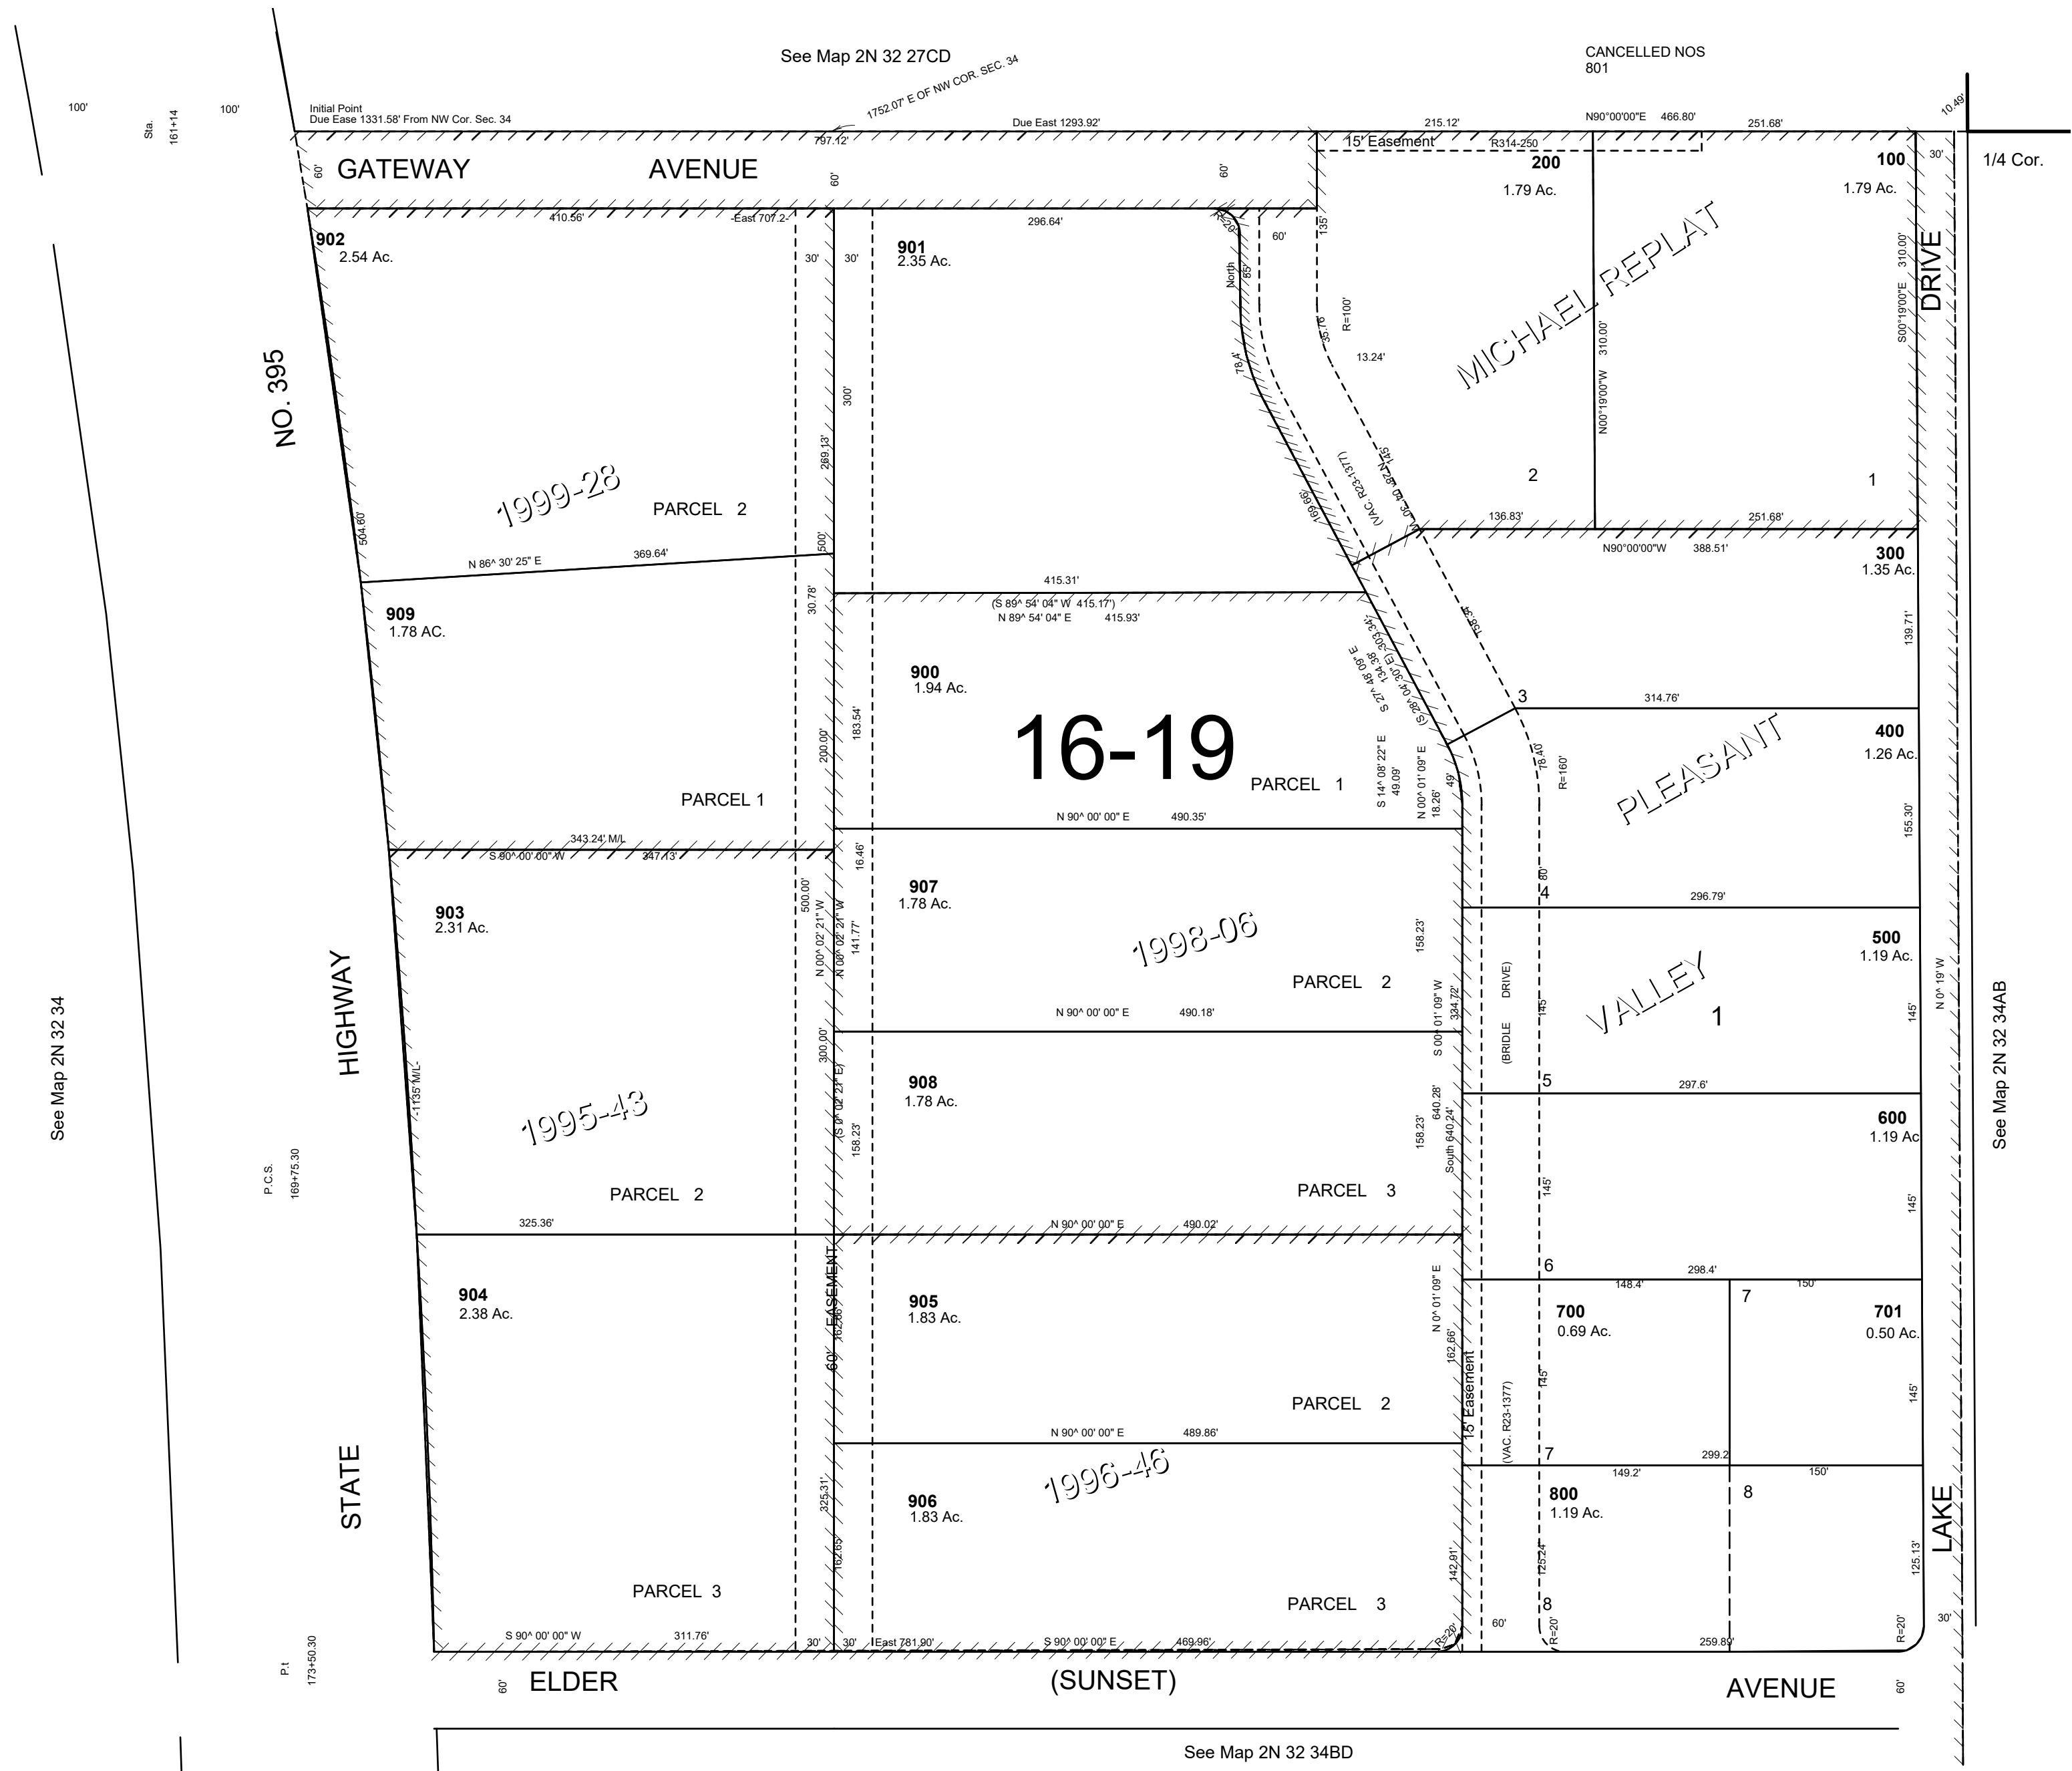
See Map 2N 32 27CD

CANCELLED NOS
801

100'
Sta.
161+14
100'

Initial Point
Due Ease 1331.58' From NW Cor. Sec. 34

1752.07' E OF NW COR. SEC. 34

797.12'
Due East 1293.92'
215.12'
N90°00'00"E 466.80'
251.68'
10.49'

15' Easement
R314-250

60'
GATEWAY AVENUE
60'
60'

200
1.79 Ac.

100
1.79 Ac.

30'
1/4 Cor.

410.56'
East 707.2
296.64'
R=20'
60'
135'

902
2.54 Ac.

30'
30'

901
2.35 Ac.

North
65'
R=100'
35.76'
13.24'

MICHAEL REPLAT

310.00'
S00°19'00"E 310.00'
DRIVE

NO. 395

N00°19'00"W

300'
289.13'
78.4'

1999-28
PARCEL 2

(VAC. R23-1377)
N 21° 45' 00" W
169.66'

2
1

504.60'
500'
136.83'
251.68'

N 86^ 30' 25" E 369.64'
N90°00'00"W 388.51'

300
1.35 Ac.

30.78'
415.31'
(S 89^ 54' 04" W 415.17')
N 89^ 54' 04" E 415.93'

909
1.78 AC.

138.45'
139.71'

S 21^ 48' 09" E 134.38'
(S 28^ 04' 30" E) 303.34'

900
1.94 Ac.

183.54'
200.00'

16-19

3
314.76'

PLEASANT

400
1.26 Ac.

78.40'
R=160'

PARCEL 1
PARCEL 1

S 14^ 08' 22" E 49.09'
N 00^ 01' 09" E 18.26'
49'

155.30'

343.24' M/L
S 90^00'00" W 347.13'
N 90^ 00' 00" E 490.35'

16.46'
907
1.78 Ac.

80'
4
296.79'

903
2.31 Ac.

500.00'
N 00^ 02' 21" W
N 00^ 02' 21" W
141.77'

1998-06

158.23'

500
1.19 Ac.

HIGHWAY

PARCEL 2

(BRIDLE DRIVE)
145'
VALLEY
1

145'
N 0^ 19' W

See Map 2N 32 34

N 90^ 00' 00" E 490.18'
S 00^ 01' 09" W 334.72'

See Map 2N 32 34AB

300.00'
-1135' M/L

908
1.78 Ac.

5
297.6'

1995-43

(S 0^ 02' 21" E)
158.23'
158.23'
640.28'
South 640.24'

600
1.19 Ac

P.C.S.
169+75.30

PARCEL 2
PARCEL 3
145'
145'

325.36'
N 90^ 00' 00" E 490.02'

6
298.4'
148.4'
150'

904
2.38 Ac.

60' EASEMENT
162.66'

905
1.83 Ac.

N 0^ 01' 09" E
162.66'

700
0.69 Ac.

7

701
0.50 Ac.

15' Easement
(VAC. R23-1377)
145'
145'

PARCEL 2

N 90^ 00' 00" E 489.86'

STATE

7
299.2
149.2'
150'

1996-46

325.31'
162.65'

906
1.83 Ac.

800
1.19 Ac.

8

LAKE

142.91'
125.24'
125.13'

PARCEL 3
PARCEL 3

8
60'
R=20'
R=20'
R=20'
30'

S 90^ 00' 00" W 311.76'
30'
30'
East 781.90'
S 90^ 00' 00" E 469.96'
259.80'

P.t
173+50.30

60'
ELDER
(SUNSET)
AVENUE
60'

See Map 2N 32 34BD